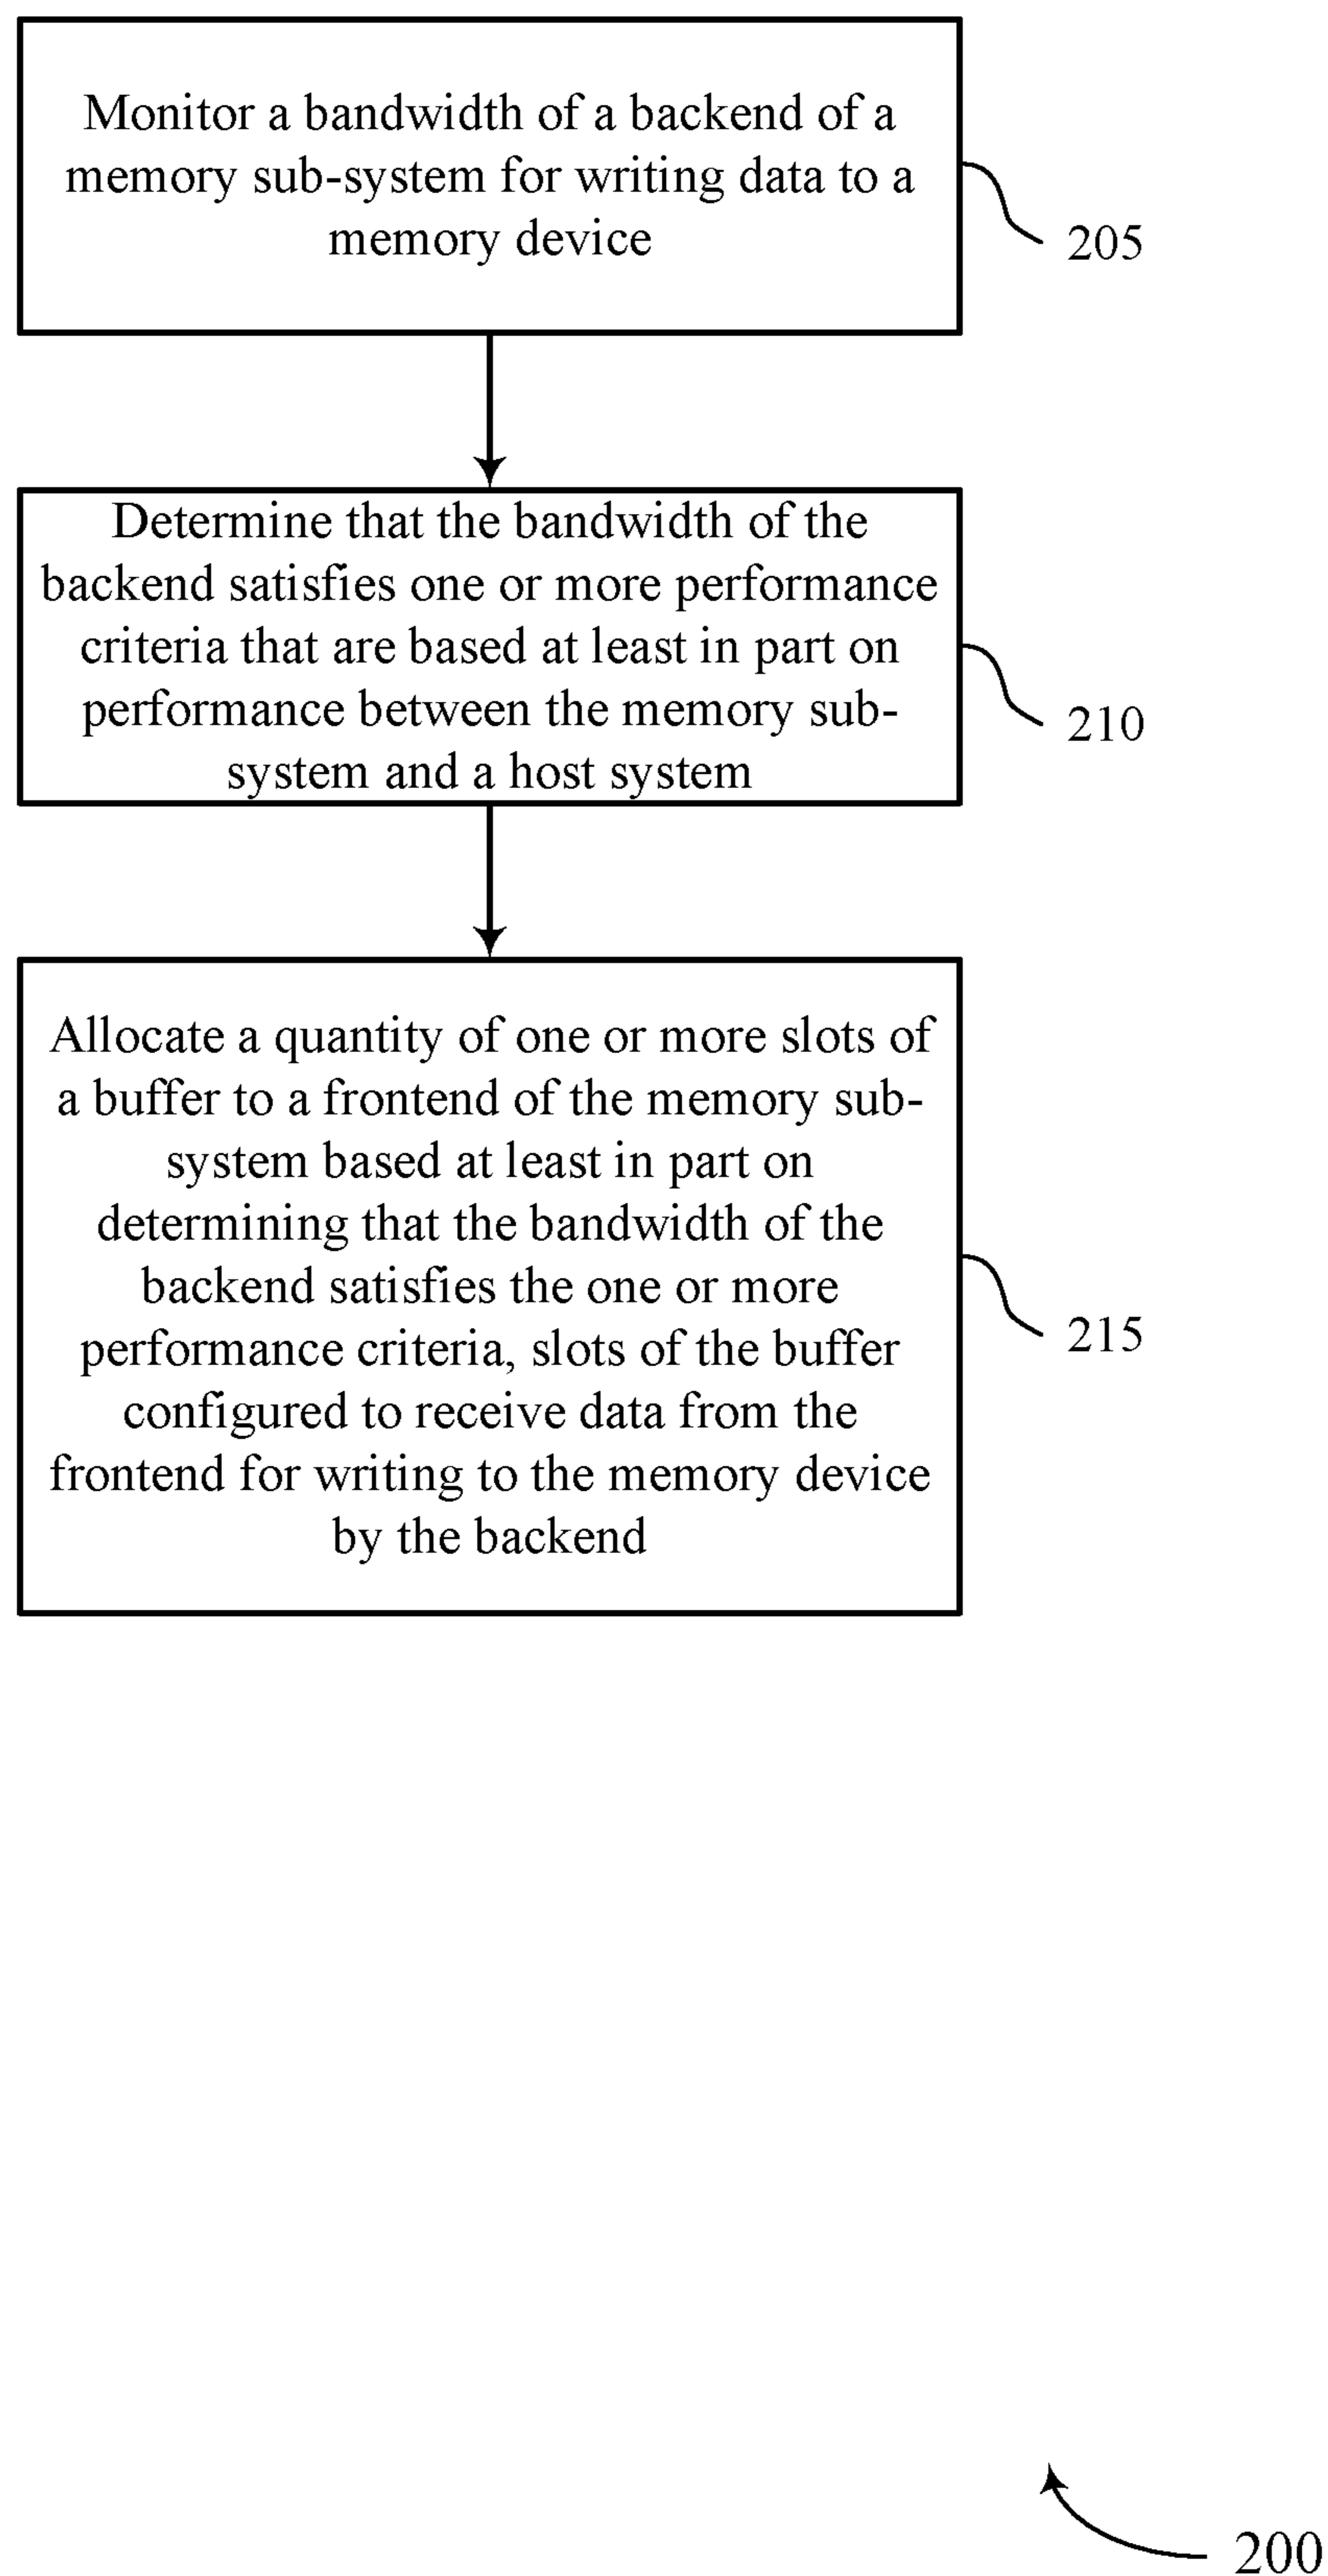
Monitor a bandwidth of a backend of a memory sub-system for writing data to a memory device

205

Determine that the bandwidth of the backend satisfies one or more performance criteria that are based at least in part on performance between the memory sub-system and a host system

210

Allocate a quantity of one or more slots of a buffer to a frontend of the memory sub-system based at least in part on determining that the bandwidth of the backend satisfies the one or more performance criteria, slots of the buffer configured to receive data from the frontend for writing to the memory device by the backend

215

200